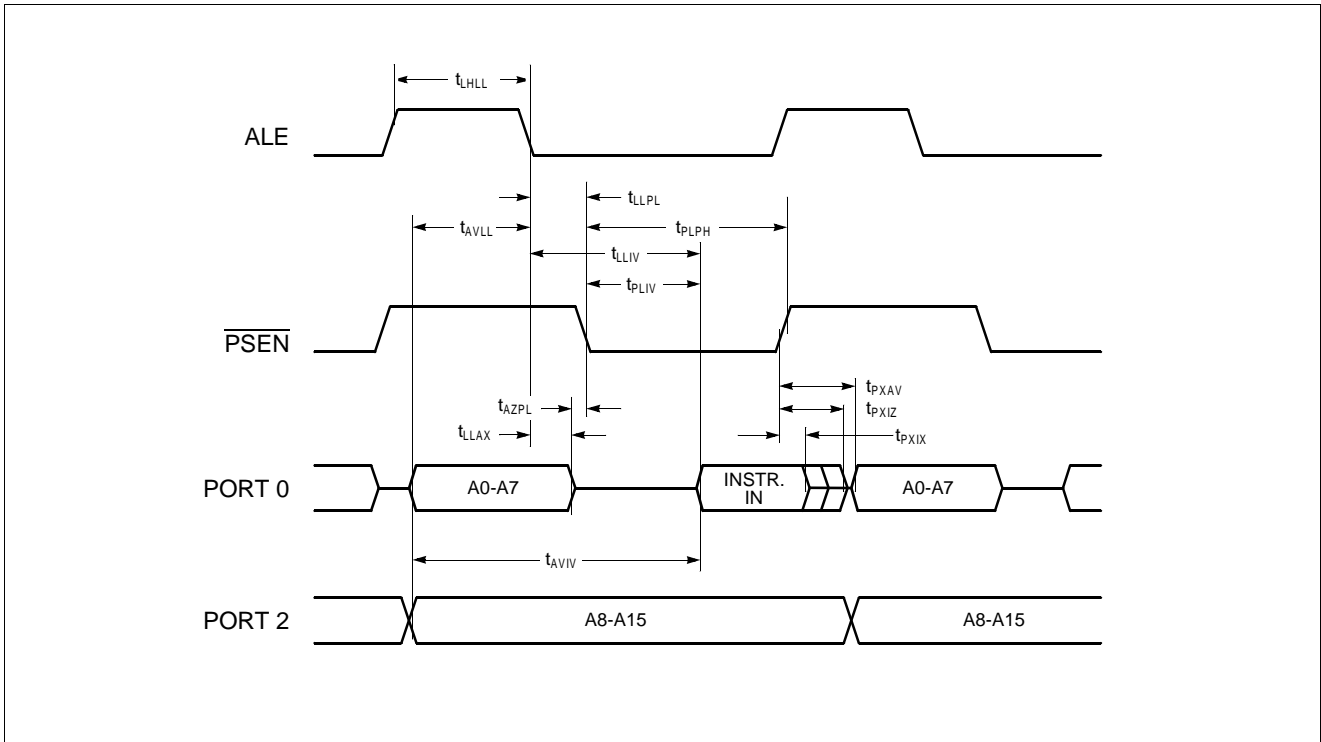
$t_{LHLL}$

ALE

$t_{LLPL}$

$t_{AVLL}$

$t_{PLPH}$

$t_{LLIV}$

$t_{PLIV}$

$\overline{PSEN}$

$t_{PXAV}$

$t_{AZPL}$

$t_{PXIZ}$

$t_{LLAX}$

$t_{PXIX}$

PORT 0

A0-A7

INSTR. IN

A0-A7

$t_{AVIV}$

PORT 2

A8-A15

A8-A15